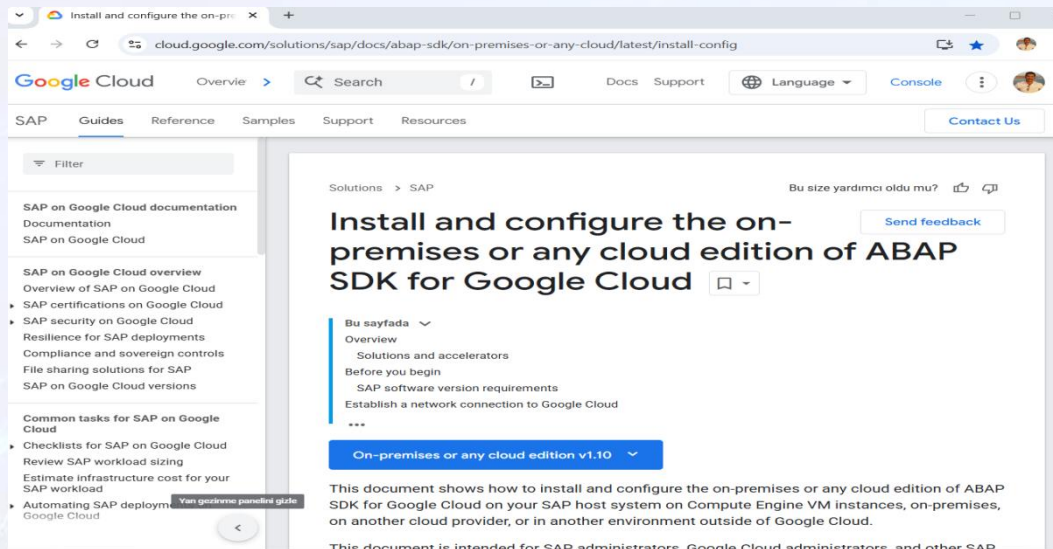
Install and configure the on-pre ×
+

cloud.google.com/solutions/sap/docs/abap-sdk/on-premises-or-any-cloud/latest/install-config

Google Cloud
Overvie >
Search
/
Docs
Support
Language
Console

SAP
Guides
Reference
Samples
Support
Resources
Contact Us

Filter

SAP on Google Cloud documentation
Documentation
SAP on Google Cloud

SAP on Google Cloud overview
Overview of SAP on Google Cloud
SAP certifications on Google Cloud
SAP security on Google Cloud
Resilience for SAP deployments
Compliance and sovereign controls
File sharing solutions for SAP
SAP on Google Cloud versions

Common tasks for SAP on Google Cloud
Checklists for SAP on Google Cloud
Review SAP workload sizing
Estimate infrastructure cost for your SAP workload
Automating SAP deployme Yan gezinme panelini gizle
Google Cloud

Solutions > SAP
Bu size yardımcı oldu mu?

Install and configure the on-premises or any cloud edition of ABAP SDK for Google Cloud

Send feedback

Bu sayfada
Overview
Solutions and accelerators
Before you begin
SAP software version requirements
Establish a network connection to Google Cloud
•••

On-premises or any cloud edition v1.10

This document shows how to install and configure the on-premises or any cloud edition of ABAP SDK for Google Cloud on your SAP host system on Compute Engine VM instances, on-premises, on another cloud provider, or in another environment outside of Google Cloud.

This document is intended for SAP administrators, Google Cloud administrators, and other SAP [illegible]